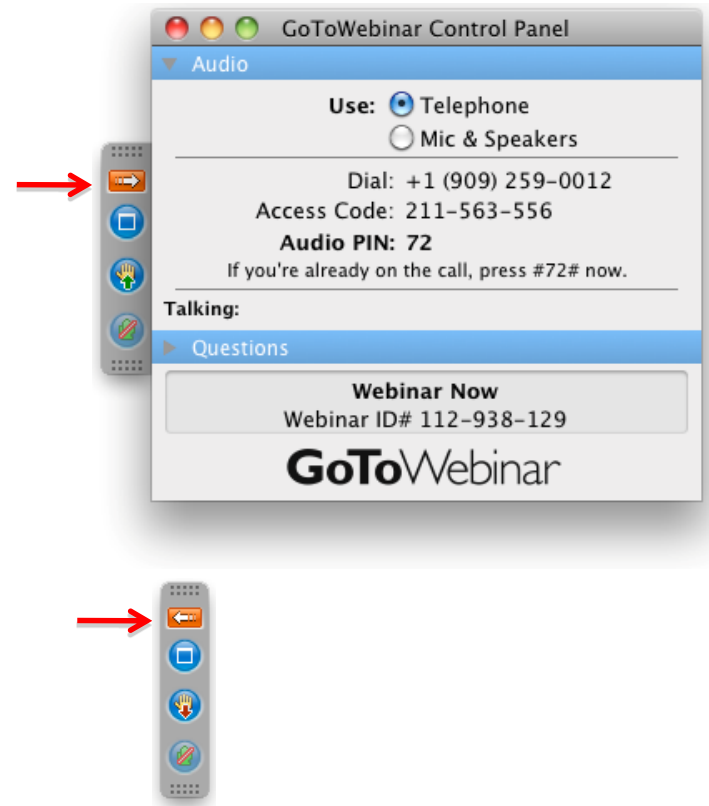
GoToWebinar Control Panel

Audio

Use: Telephone
Mic & Speakers

Dial: +1 (909) 259-0012
Access Code: 211-563-556
Audio PIN: 72
If you're already on the call, press #72# now.

Talking:

Questions

Webinar Now
Webinar ID# 112-938-129

GoToWebinar